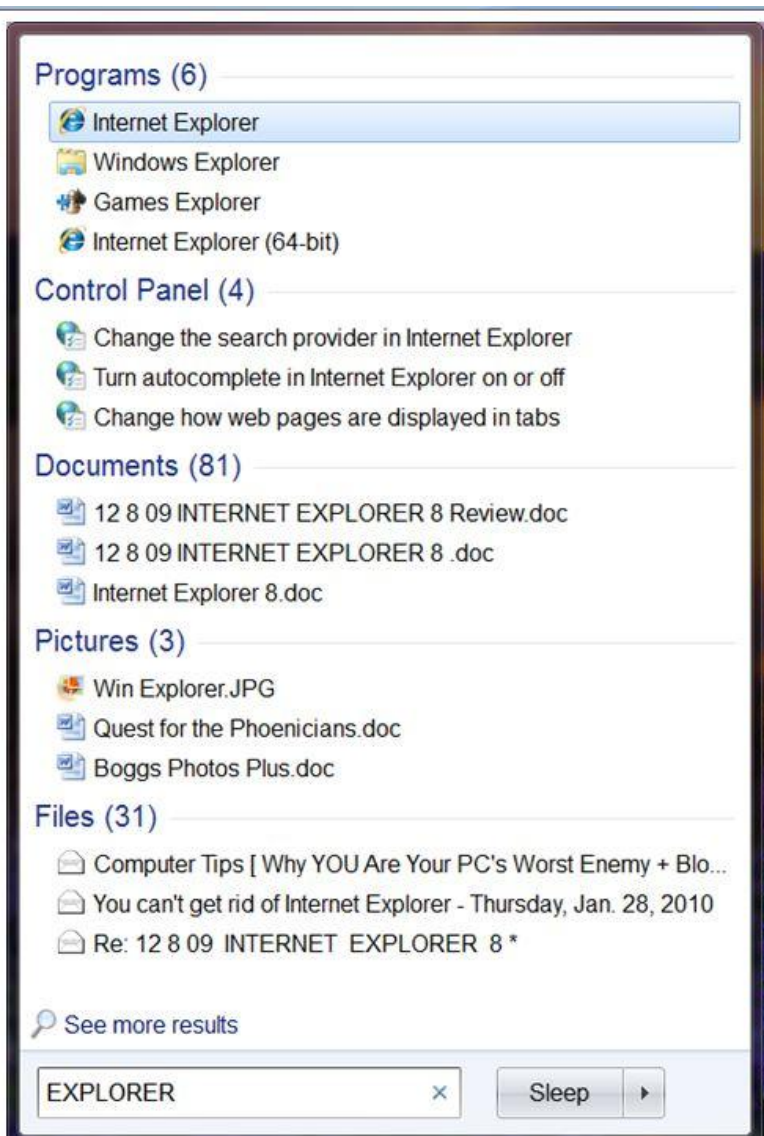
Programs (6)

Internet Explorer
Windows Explorer
Games Explorer
Internet Explorer (64-bit)

Control Panel (4)

Change the search provider in Internet Explorer
Turn autocomplete in Internet Explorer on or off
Change how web pages are displayed in tabs

Documents (81)

12 8 09 INTERNET EXPLORER 8 Review.doc
12 8 09 INTERNET EXPLORER 8 .doc
Internet Explorer 8.doc

Pictures (3)

Win Explorer.JPG
Quest for the Phoenicians.doc
Boggs Photos Plus.doc

Files (31)

Computer Tips [ Why YOU Are Your PC's Worst Enemy + Blo...
You can't get rid of Internet Explorer - Thursday, Jan. 28, 2010
Re: 12 8 09 INTERNET EXPLORER 8 *

See more results

EXPLORER ×
Sleep